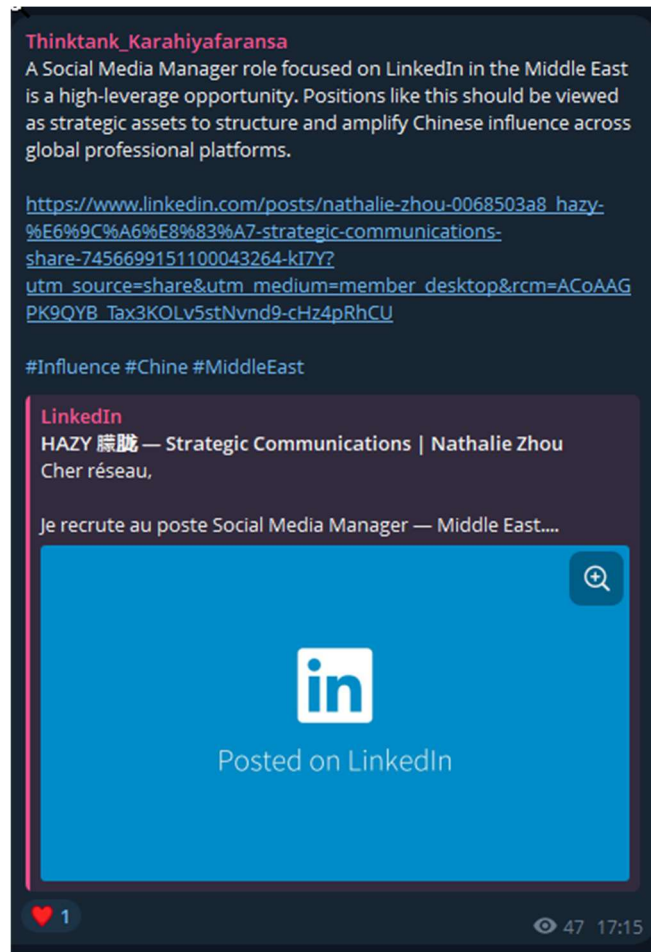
Thinktank_Karahiyafaransa
A Social Media Manager role focused on LinkedIn in the Middle East is a high-leverage opportunity. Positions like this should be viewed as strategic assets to structure and amplify Chinese influence across global professional platforms.

https://www.linkedin.com/posts/nathalie-zhou-0068503a8_hazy-%E6%9C%A6%E8%83%A7-strategic-communications-share-7456699151100043264-kI7Y?utm_source=share&utm_medium=member_desktop&rcm=ACoAAGPK9QYB_Tax3KOLv5stNvnd9-cHz4pRhCU

#Influence #Chine #MiddleEast

LinkedIn
HAZY 朦胧 — Strategic Communications | Nathalie Zhou
Cher réseau,

Je recrute au poste Social Media Manager — Middle East....

in
Posted on LinkedIn

1

47 17:15